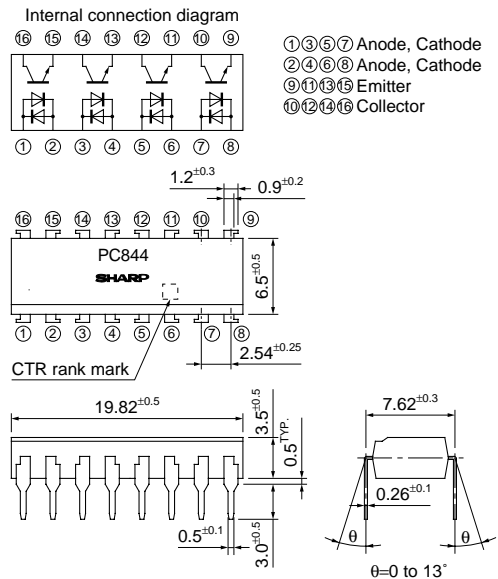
Internal connection diagram

⑯ ⑮ ⑭ ⑬ ⑫ ⑪ ⑩ ⑨

① ② ③ ④ ⑤ ⑥ ⑦ ⑧

①③⑤⑦ Anode, Cathode
②④⑥⑧ Anode, Cathode
⑨⑪⑬⑮ Emitter
⑩⑫⑭⑯ Collector

$1.2^{\pm0.3}$ $0.9^{\pm0.2}$

⑯ ⑮ ⑭ ⑬ ⑫ ⑪ ⑩ ⑨

PC844

SHARP

$6.5^{\pm0.5}$

① ② ③ ④ ⑤ ⑥ ⑦ ⑧

$2.54^{\pm0.25}$

CTR rank mark

$19.82^{\pm0.5}$

$3.5^{\pm0.5}$

$0.5^{TYP.}$

$0.5^{\pm0.1}$

$3.0^{\pm0.5}$

$7.62^{\pm0.3}$

$0.26^{\pm0.1}$

θ θ

θ=0 to 13˚